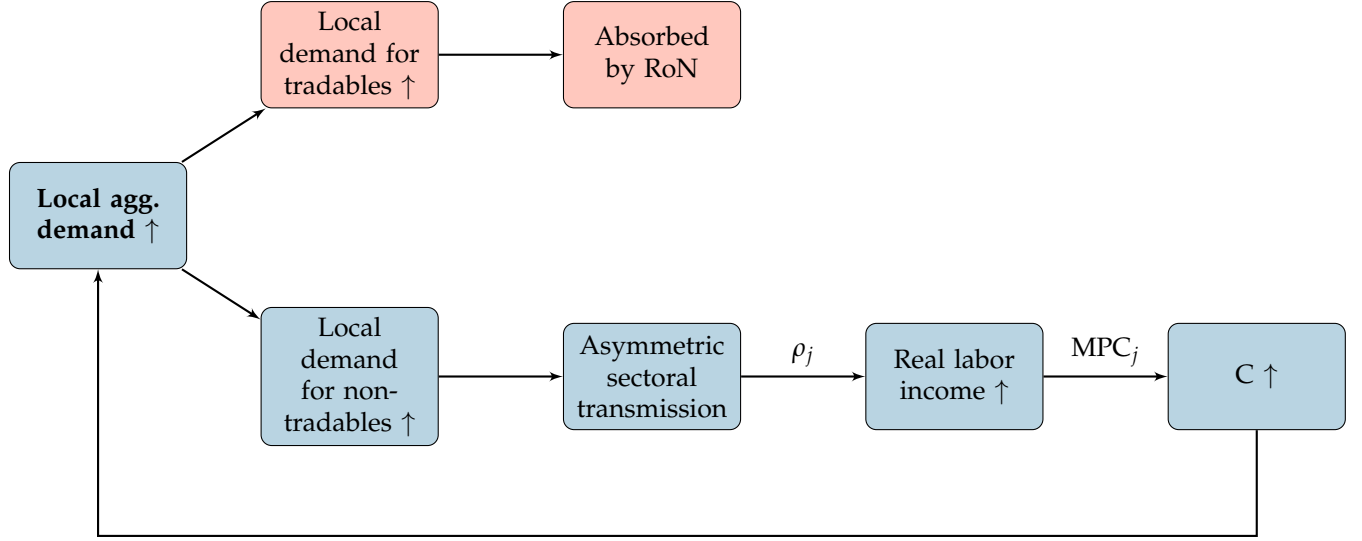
Local demand for tradables $\uparrow$

Absorbed by RoN

**Local agg. demand** $\uparrow$

Local demand for non-tradables $\uparrow$

Asymmetric sectoral transmission

$\rho_j$

Real labor income $\uparrow$

$\text{MPC}_j$

C $\uparrow$